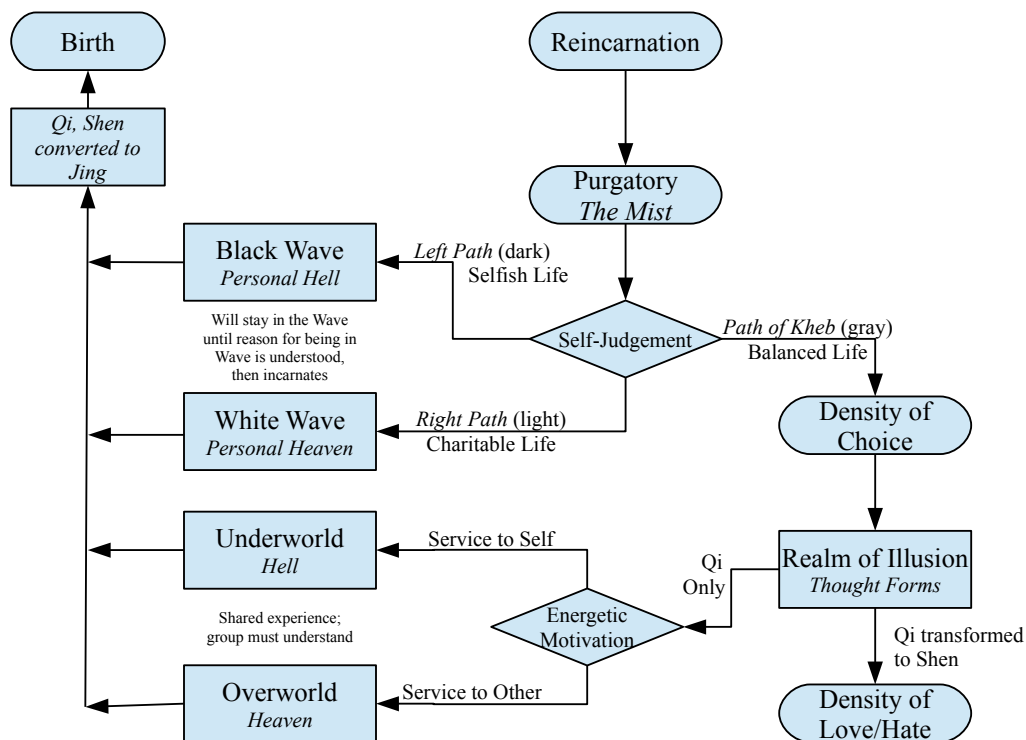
Birth

*Qi, Shen converted to Jing*

Reincarnation

Purgatory
*The Mist*

Black Wave
*Personal Hell*

*Left Path* (dark)
Selfish Life

Will stay in the Wave until reason for being in Wave is understood, then incarnates

Self-Judgement

*Path of Kheb* (gray)
Balanced Life

White Wave
*Personal Heaven*

*Right Path* (light)
Charitable Life

Density of Choice

Underworld
*Hell*

Service to Self

Qi Only

Realm of Illusion
*Thought Forms*

Shared experience; group must understand

Energetic Motivation

Qi transformed to Shen

Overworld
*Heaven*

Service to Other

Density of Love/Hate